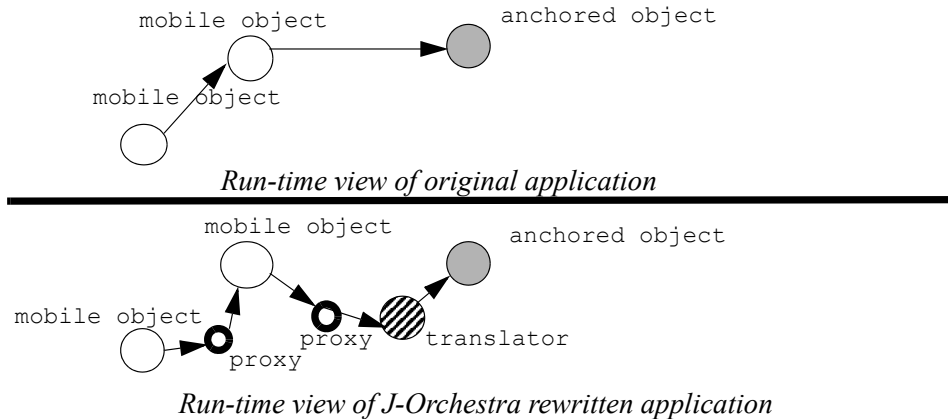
mobile object

anchored object

mobile object

Run-time view of original application

mobile object

anchored object

mobile object

proxy

proxy

translator

Run-time view of J-Orchestra rewritten application